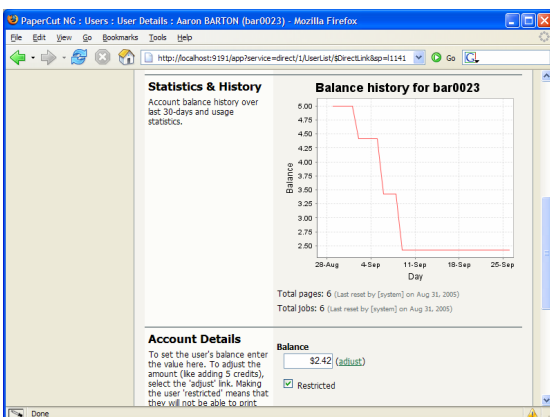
PaperCut NG : Users : User Details : Aaron BARTON (bar0023) - Mozilla Firefox

File Edit View Go Bookmarks Tools Help

http://localhost:9191/app?service=direct/1/UserList/$DirectLink&sp=l1141

Go

Statistics & History

Account balance history over last 30-days and usage statistics.

Balance history for bar0023

5.00
4.75
4.50
4.25
4.00
3.75
3.50
3.25
3.00
2.75
2.50

Balance

28-Aug 4-Sep 11-Sep 18-Sep 25-Sep

Day

Total pages: 6 (Last reset by [system] on Aug 31, 2005)

Total jobs: 6 (Last reset by [system] on Aug 31, 2005)

Account Details

To set the user's balance enter the value here. To adjust the amount (like adding 5 credits), select the 'adjust' link. Making the user 'restricted' means that they will not be able to print

Balance

$2.42 (adjust)

Restricted

Done